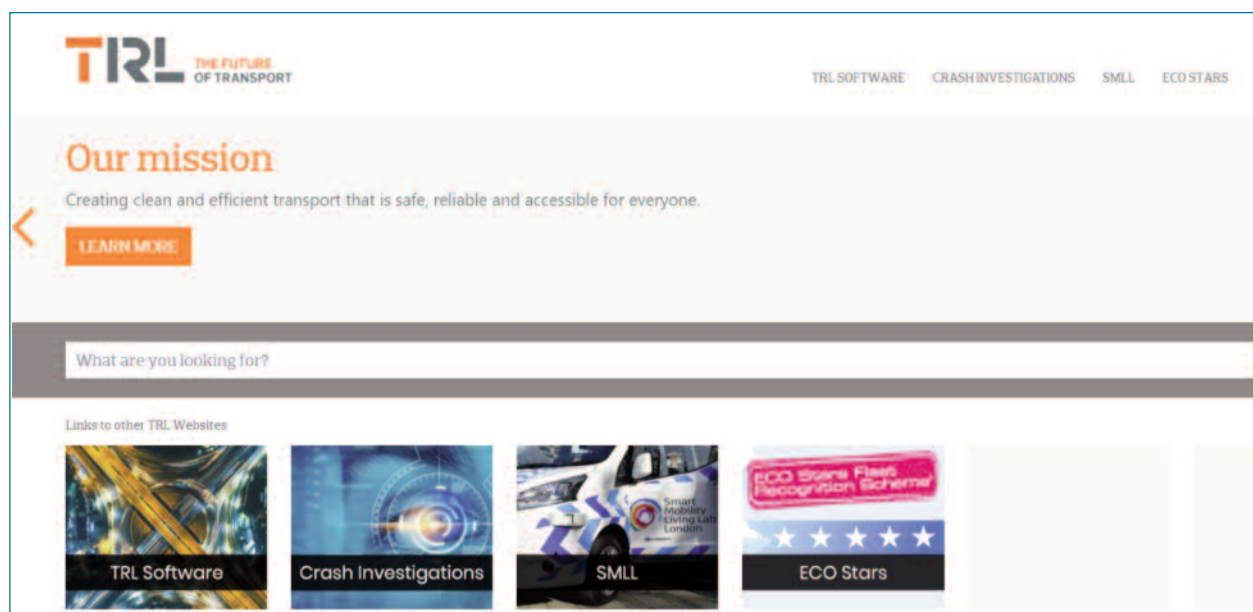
TRL THE FUTURE OF TRANSPORT

TRL SOFTWARE CRASH INVESTIGATIONS SMLL ECO STARS

Our mission

Creating clean and efficient transport that is safe, reliable and accessible for everyone.

LEARN MORE

What are you looking for?

Links to other TRL Websites

TRL Software

Crash Investigations

Smart Mobility Living Lab London

SMLL

ECO Stars Fleet Recognition Scheme

ECO Stars